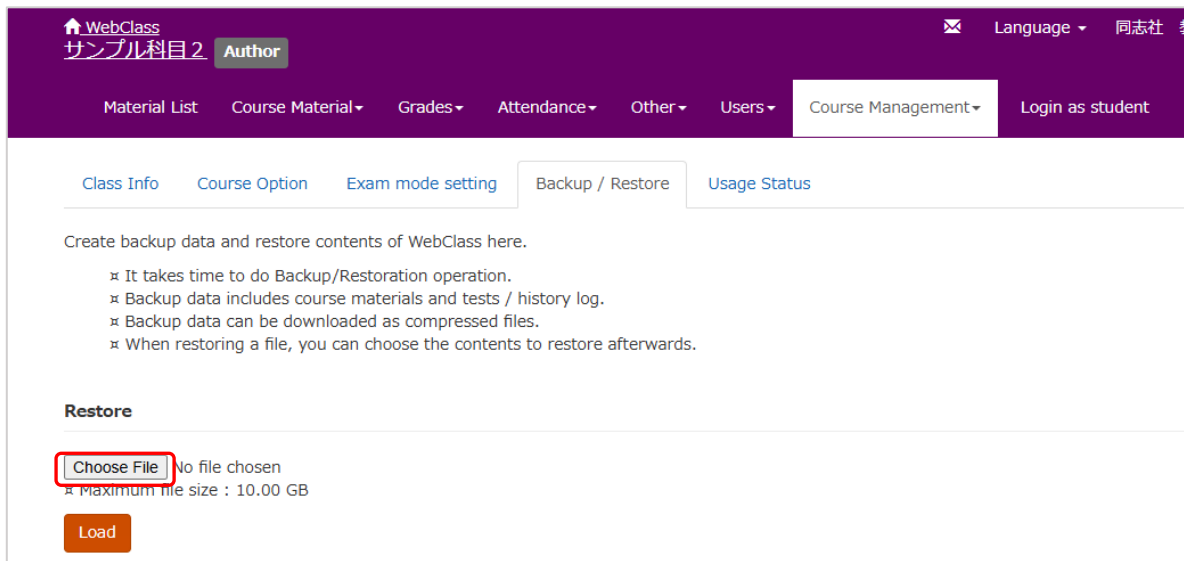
WebClass
サンプル科目２ Author

Language 同志社 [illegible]

Material List Course Material Grades Attendance Other Users Course Management Login as student

Class Info Course Option Exam mode setting Backup / Restore Usage Status

Create backup data and restore contents of WebClass here.

¤ It takes time to do Backup/Restoration operation.
¤ Backup data includes course materials and tests / history log.
¤ Backup data can be downloaded as compressed files.
¤ When restoring a file, you can choose the contents to restore afterwards.

Restore

Choose File No file chosen
¤ Maximum file size : 10.00 GB

Load